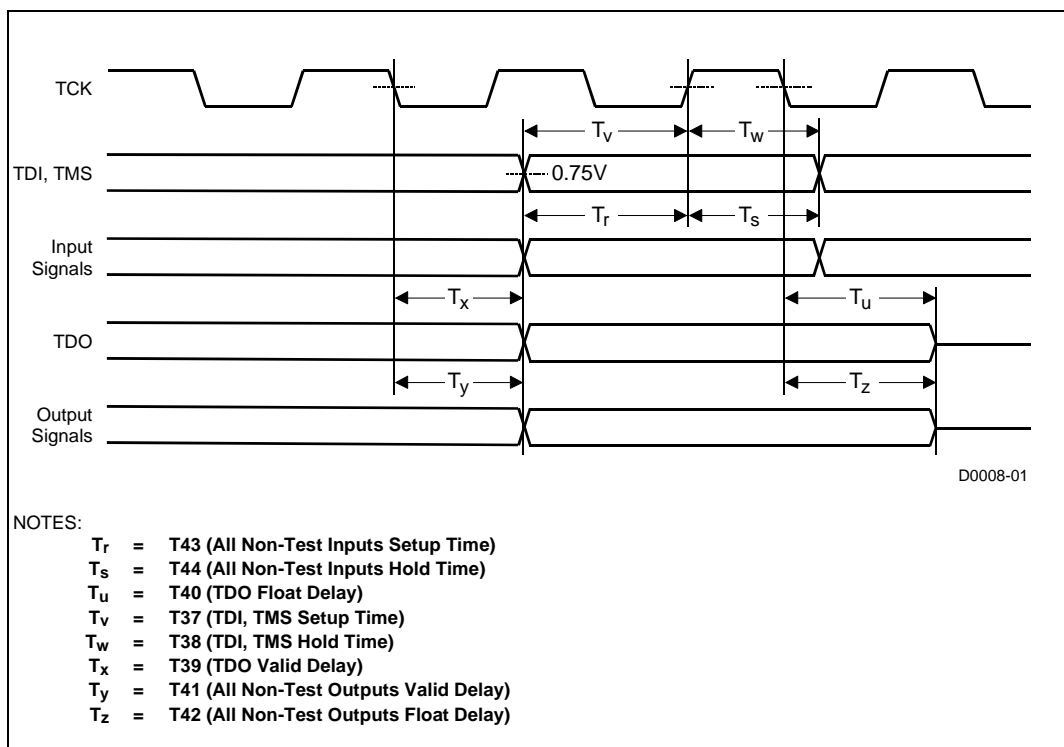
TCK

$T_v$ $T_w$

TDI, TMS

0.75V

$T_r$ $T_s$

Input Signals

$T_x$ $T_u$

TDO

$T_y$ $T_z$

Output Signals

D0008-01

NOTES:
$T_r$ = T43 (All Non-Test Inputs Setup Time)
$T_s$ = T44 (All Non-Test Inputs Hold Time)
$T_u$ = T40 (TDO Float Delay)
$T_v$ = T37 (TDI, TMS Setup Time)
$T_w$ = T38 (TDI, TMS Hold Time)
$T_x$ = T39 (TDO Valid Delay)
$T_y$ = T41 (All Non-Test Outputs Valid Delay)
$T_z$ = T42 (All Non-Test Outputs Float Delay)